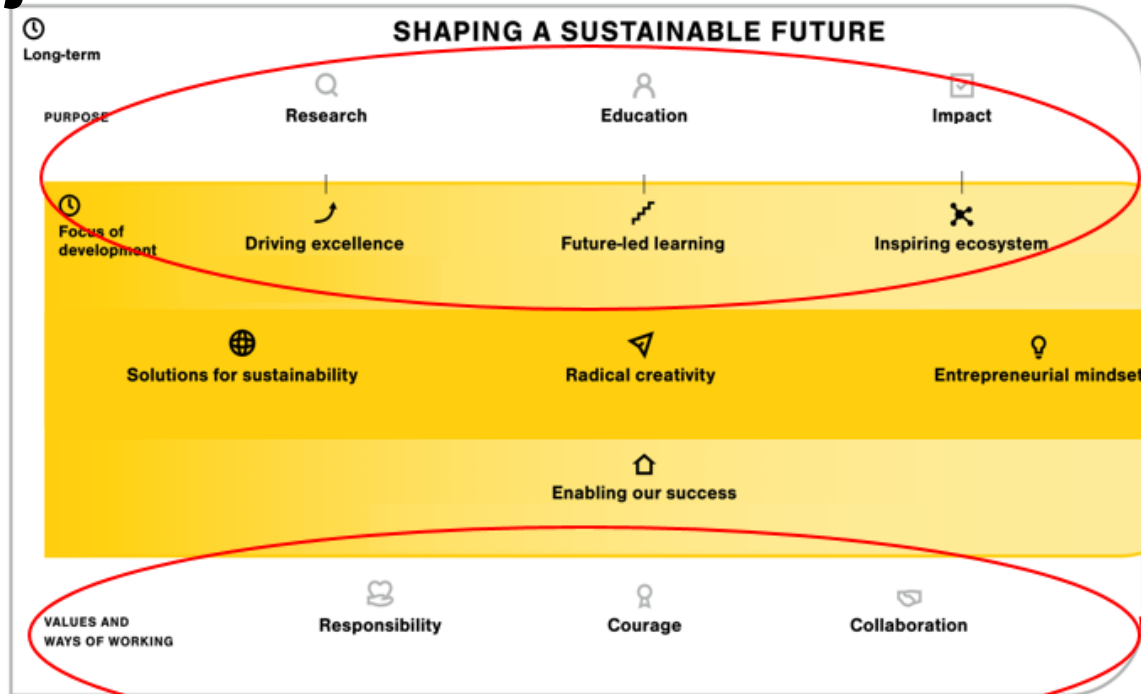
Long-term

SHAPING A SUSTAINABLE FUTURE

PURPOSE

Research

Education

Impact

Focus of development

Driving excellence

Future-led learning

Inspiring ecosystem

Solutions for sustainability

Radical creativity

Entrepreneurial mindset

Enabling our success

VALUES AND WAYS OF WORKING

Responsibility

Courage

Collaboration